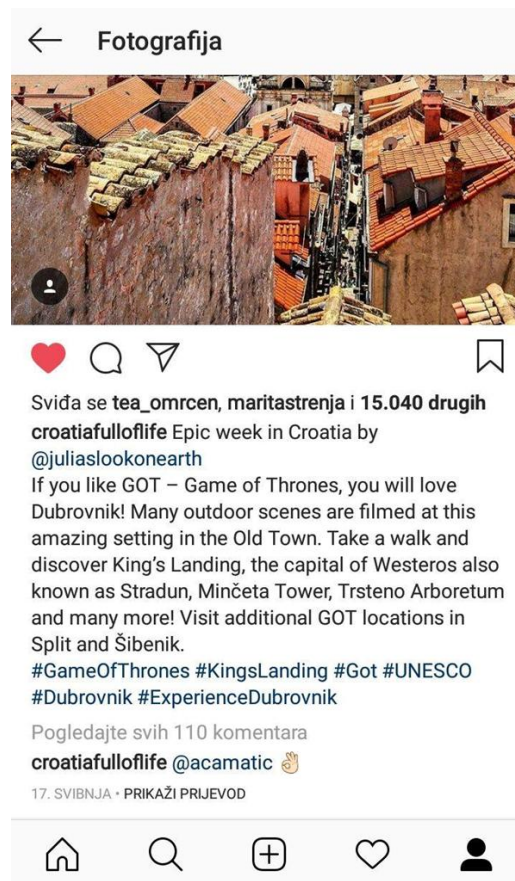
Fotografija

Sviđa se tea_omrcen, maritastrenja i 15.040 drugih

croatiafulloflife Epic week in Croatia by @juliaslookonearth
If you like GOT – Game of Thrones, you will love Dubrovnik! Many outdoor scenes are filmed at this amazing setting in the Old Town. Take a walk and discover King's Landing, the capital of Westeros also known as Stradun, Minčeta Tower, Trsteno Arboretum and many more! Visit additional GOT locations in Split and Šibenik.
#GameOfThrones #KingsLanding #Got #UNESCO #Dubrovnik #ExperienceDubrovnik

Pogledajte svih 110 komentara

croatiafulloflife @acamatic 👌

17. SVIBNJA • PRIKAŽI PRIJEVOD